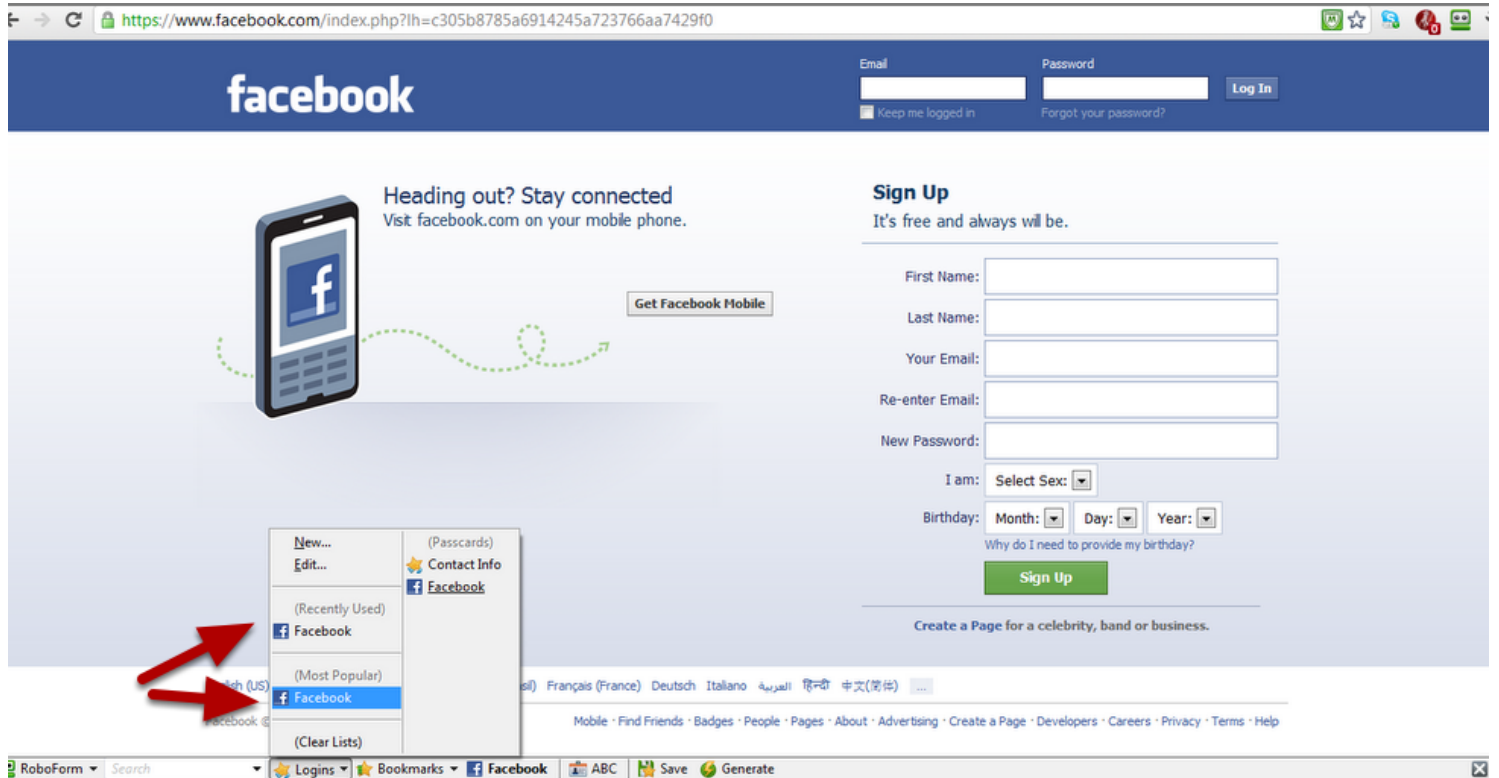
https://www.facebook.com/index.php?lh=c305b8785a6914245a723766aa7429f0

facebook

Email

Password

Log In

Keep me logged in

Forgot your password?

Heading out? Stay connected

Visit facebook.com on your mobile phone.

Get Facebook Mobile

Sign Up

It's free and always will be.

First Name:

Last Name:

Your Email:

Re-enter Email:

New Password:

I am: Select Sex:

Birthday: Month: Day: Year:

Why do I need to provide my birthday?

Sign Up

Create a Page for a celebrity, band or business.

New...

Edit...

(Recently Used)

Facebook

(Most Popular)

Facebook

(Clear Lists)

(Passcards)

Contact Info

Facebook

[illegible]lish (US) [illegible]sil) Français (France) Deutsch Italiano العربية हिन्दी 中文(简体) ...

Facebook © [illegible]

Mobile · Find Friends · Badges · People · Pages · About · Advertising · Create a Page · Developers · Careers · Privacy · Terms · Help

RoboForm Search Logins Bookmarks Facebook ABC Save Generate